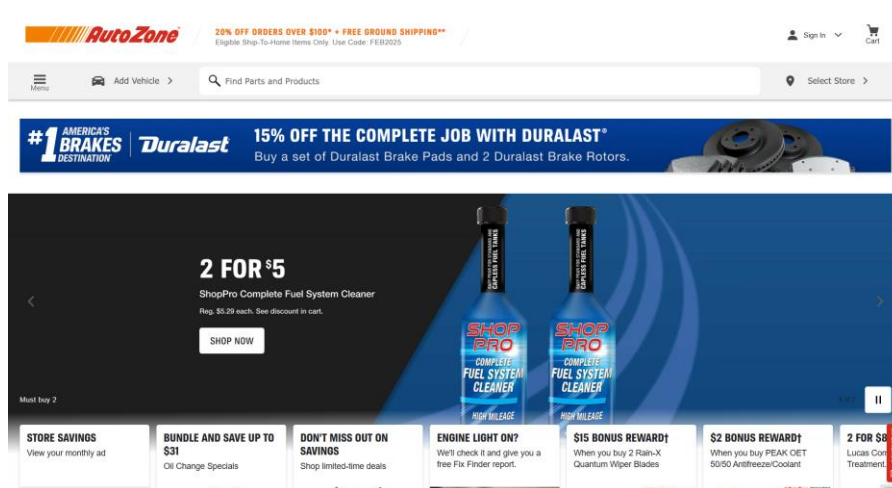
AutoZone

20% OFF ORDERS OVER $100* + FREE GROUND SHIPPING**
Eligible Ship-To-Home Items Only. Use Code: FEB2025

Sign In

Cart

Menu

Add Vehicle

Find Parts and Products

Select Store

#1 AMERICA'S BRAKES DESTINATION

Duralast

15% OFF THE COMPLETE JOB WITH DURALAST®

Buy a set of Duralast Brake Pads and 2 Duralast Brake Rotors.

2 FOR $5

ShopPro Complete Fuel System Cleaner

Reg. $5.29 each. See discount in cart.

SHOP NOW

Must buy 2

SHOP PRO COMPLETE FUEL SYSTEM CLEANER HIGH MILEAGE

SHOP PRO COMPLETE FUEL SYSTEM CLEANER HIGH MILEAGE

STORE SAVINGS
View your monthly ad

BUNDLE AND SAVE UP TO $31
Oil Change Specials

DON'T MISS OUT ON SAVINGS
Shop limited-time deals

ENGINE LIGHT ON?
We'll check it and give you a free Fix Finder report.

$15 BONUS REWARD†
When you buy 2 Rain-X Quantum Wiper Blades

$2 BONUS REWARD†
When you buy PEAK OET 50/50 Antifreeze/Coolant

2 FOR $8
Lucas Com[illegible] Treatment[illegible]